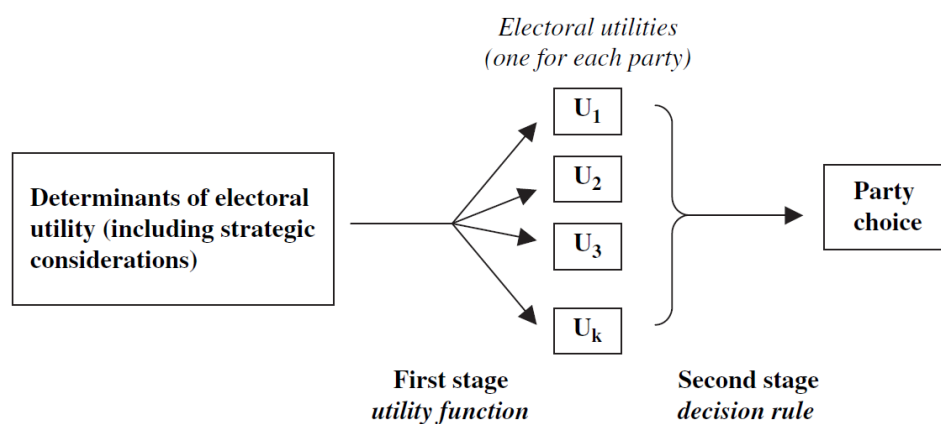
Electoral utilities
(one for each party)

Determinants of electoral utility (including strategic considerations)

$U_1$

$U_2$

$U_3$

$U_k$

Party choice

First stage
utility function

Second stage
decision rule